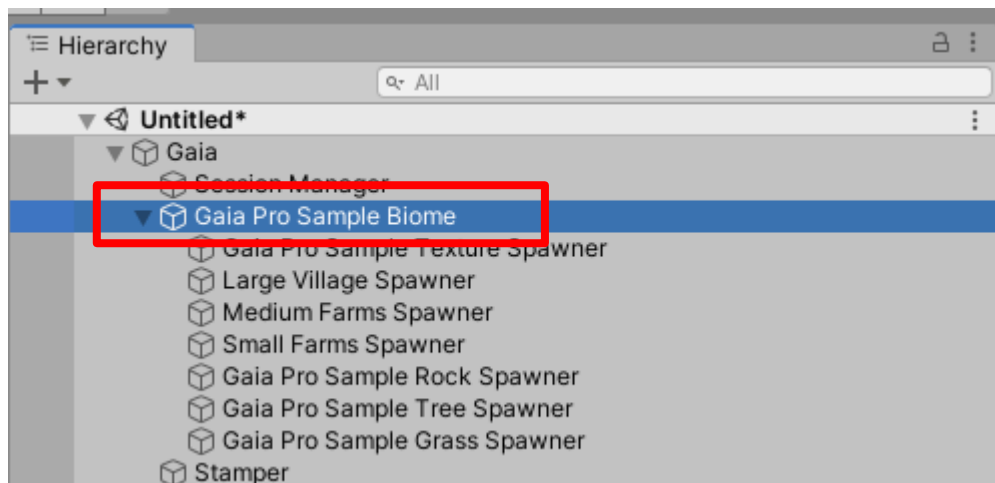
Hierarchy
+
All
Untitled*
Gaia
Session Manager
Gaia Pro Sample Biome
Gaia Pro Sample Texture Spawner
Large Village Spawner
Medium Farms Spawner
Small Farms Spawner
Gaia Pro Sample Rock Spawner
Gaia Pro Sample Tree Spawner
Gaia Pro Sample Grass Spawner
Stamper